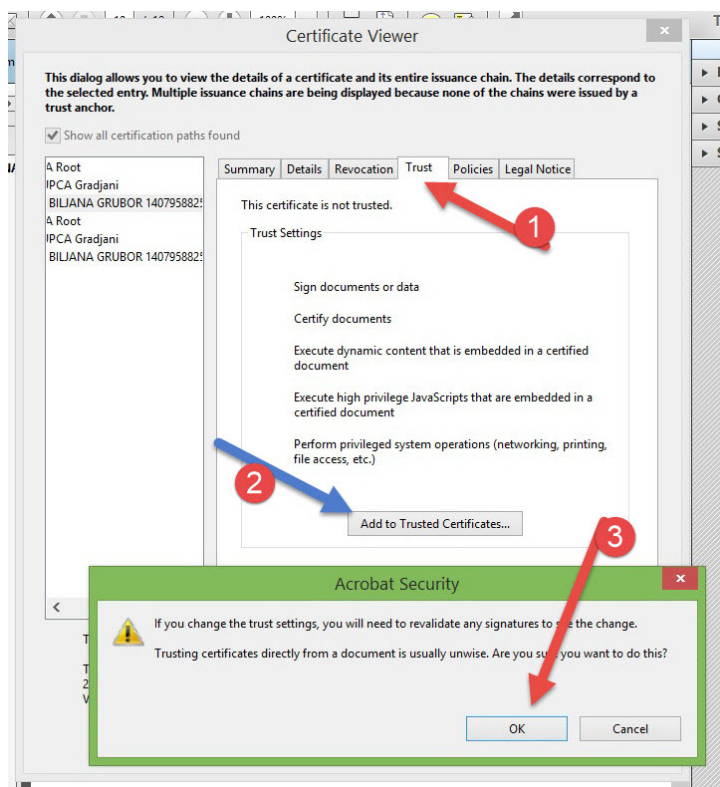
Certificate Viewer

This dialog allows you to view the details of a certificate and its entire issuance chain. The details correspond to the selected entry. Multiple issuance chains are being displayed because none of the chains were issued by a trust anchor.

Show all certification paths found

A Root
IPCA Gradjani
BILJANA GRUBOR 1407958825
A Root
IPCA Gradjani
BILJANA GRUBOR 1407958825

Summary | Details | Revocation | Trust | Policies | Legal Notice

This certificate is not trusted.

Trust Settings

Sign documents or data

Certify documents

Execute dynamic content that is embedded in a certified document

Execute high privilege JavaScripts that are embedded in a certified document

Perform privileged system operations (networking, printing, file access, etc.)

Add to Trusted Certificates...

1

2

3

Acrobat Security

If you change the trust settings, you will need to revalidate any signatures to s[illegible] the change.

Trusting certificates directly from a document is usually unwise. Are you su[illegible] you want to do this?

OK

Cancel